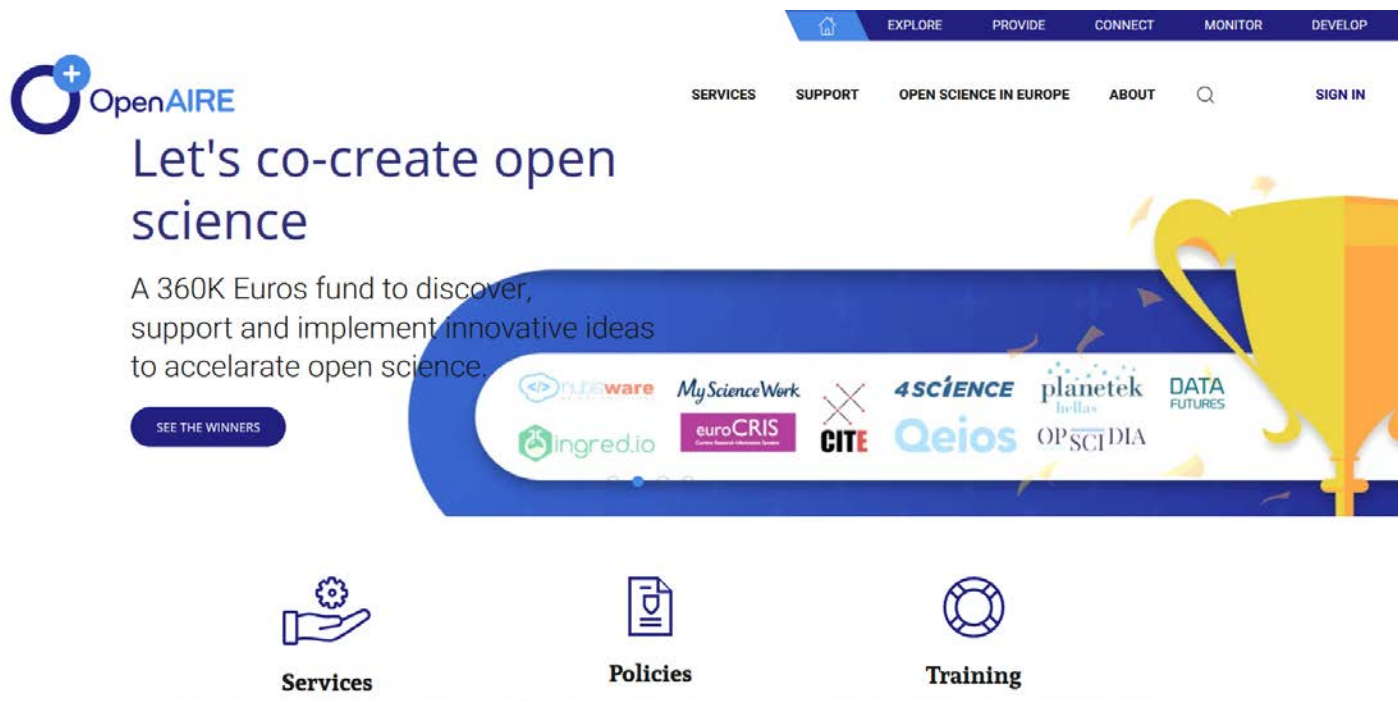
EXPLORE PROVIDE CONNECT MONITOR DEVELOP

OpenAIRE

SERVICES SUPPORT OPEN SCIENCE IN EUROPE ABOUT SIGN IN

Let's co-create open science

A 360K Euros fund to discover, support and implement innovative ideas to accelarate open science.

SEE THE WINNERS

nubisware MyScienceWork CITE 4SCIENCE planetek hellas DATA FUTURES ingred.io euroCRIS Qeios OPSCIDIA

Services

Policies

Training